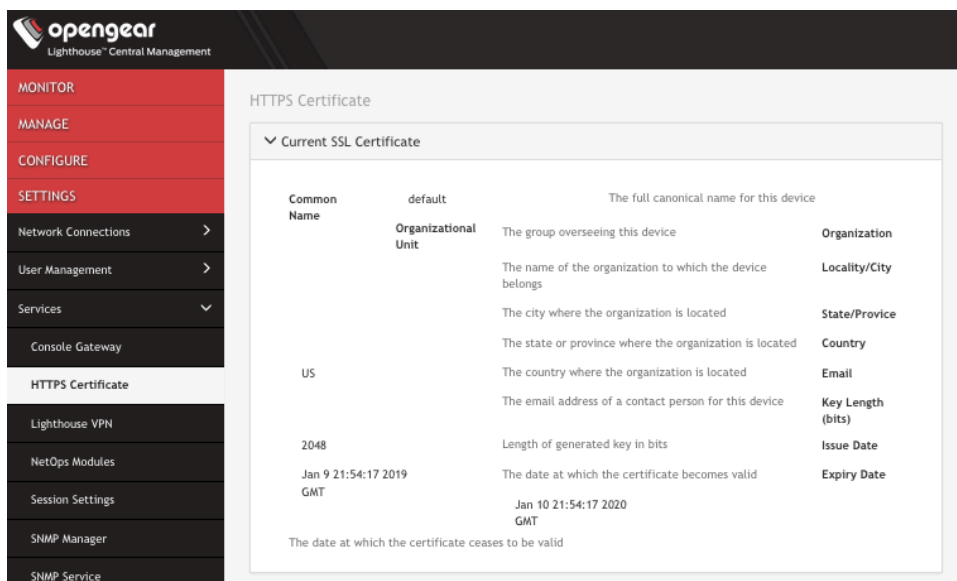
opengear
Lighthouse™ Central Management

MONITOR
MANAGE
CONFIGURE
SETTINGS
Network Connections
User Management
Services
Console Gateway
HTTPS Certificate
Lighthouse VPN
NetOps Modules
Session Settings
SNMP Manager
SNMP Service

HTTPS Certificate

Current SSL Certificate

Common Name
default
The full canonical name for this device
Organizational Unit
The group overseeing this device
Organization
The name of the organization to which the device belongs
Locality/City
The city where the organization is located
State/Provice
The state or province where the organization is located
Country
US
The country where the organization is located
Email
The email address of a contact person for this device
Key Length (bits)
2048
Length of generated key in bits
Issue Date
Jan 9 21:54:17 2019 GMT
The date at which the certificate becomes valid
Expiry Date
Jan 10 21:54:17 2020 GMT
The date at which the certificate ceases to be valid